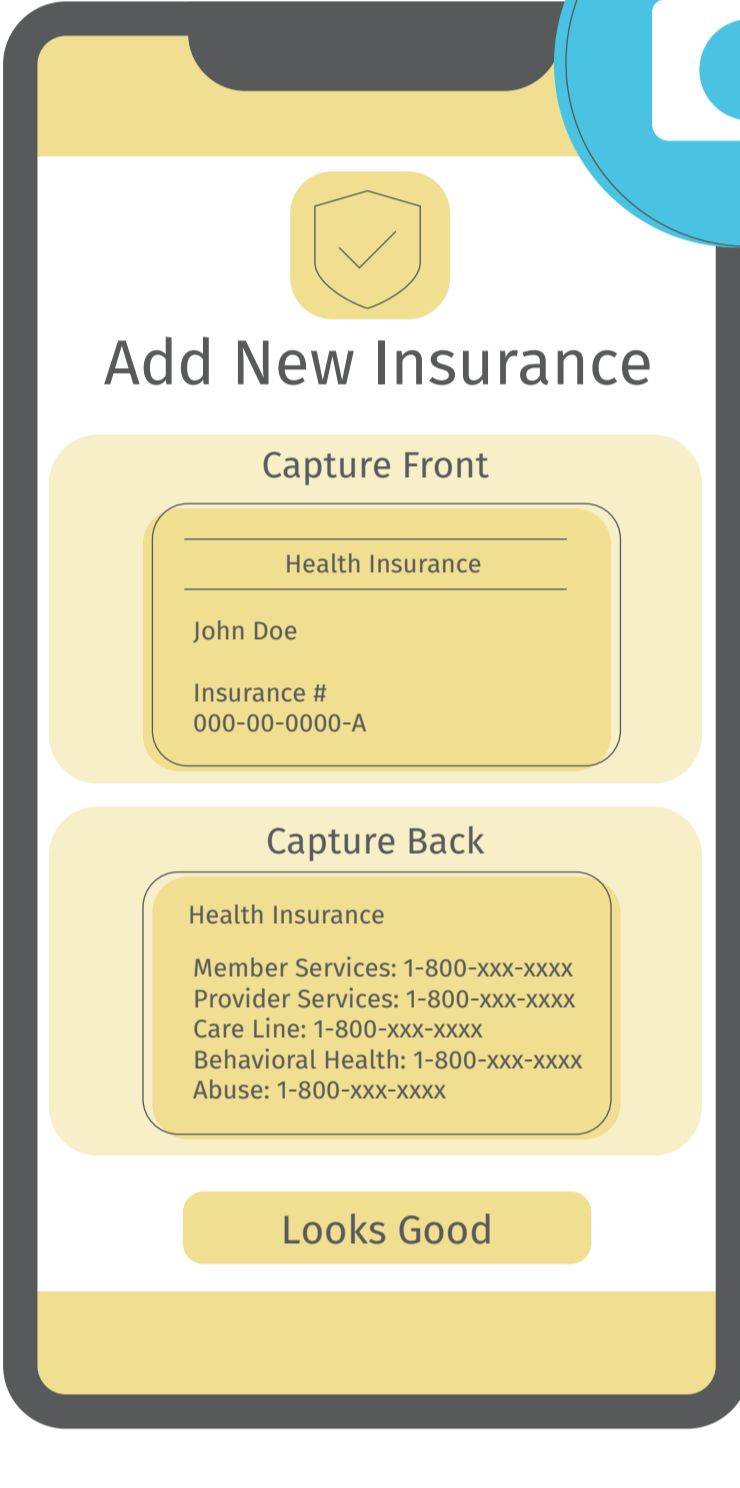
Add New Insurance

Capture Front

Health Insurance

John Doe

Insurance #
000-00-0000-A

Capture Back

Health Insurance

Member Services: 1-800-xxx-xxxx
Provider Services: 1-800-xxx-xxxx
Care Line: 1-800-xxx-xxxx
Behavioral Health: 1-800-xxx-xxxx
Abuse: 1-800-xxx-xxxx

Looks Good